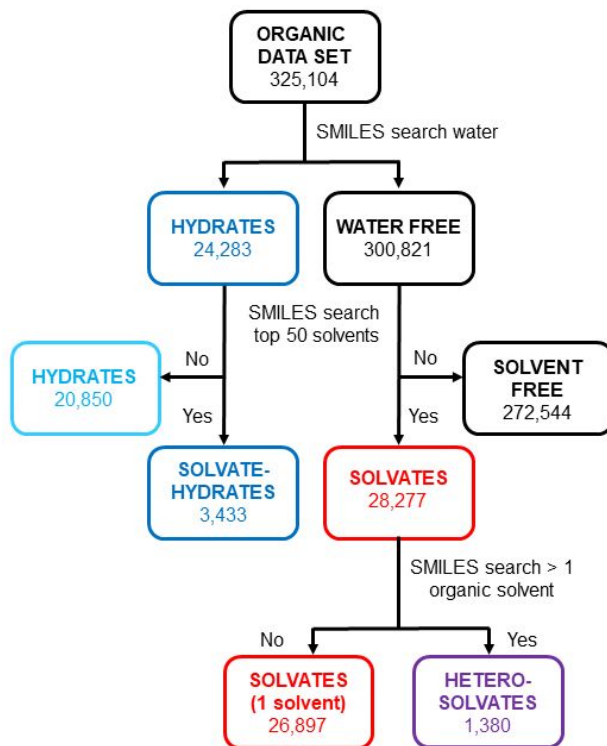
ORGANIC DATA SET
325,104

SMILES search water

HYDRATES
24,283

WATER FREE
300,821

SMILES search top 50 solvents

No

HYDRATES
20,850

Yes

SOLVATE-HYDRATES
3,433

No

SOLVENT FREE
272,544

Yes

SOLVATES
28,277

SMILES search > 1 organic solvent

No

Yes

SOLVATES (1 solvent)
26,897

HETERO-SOLVATES
1,380